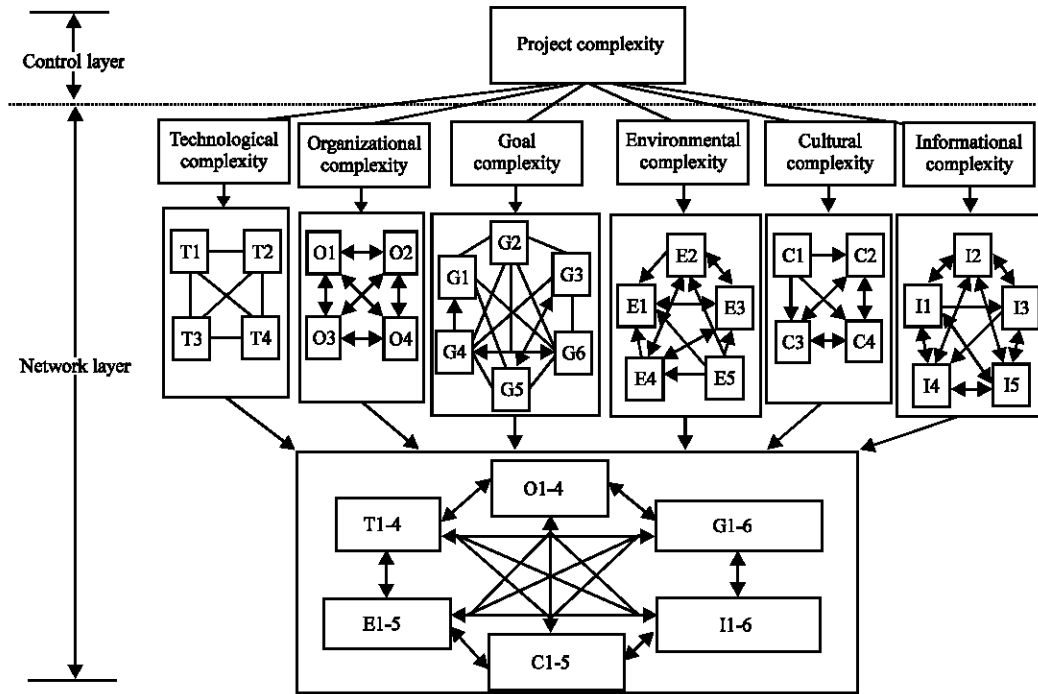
Control layer

Project complexity

Network layer

Technological complexity

Organizational complexity

Goal complexity

Environmental complexity

Cultural complexity

Informational complexity

T1 T2 T3 T4

O1 O2 O3 O4

G2 G1 G3 G4 G6 G5

E2 E1 E3 E4 E5

C1 C2 C3 C4

I2 I1 I3 I4 I5

O1-4

T1-4

G1-6

E1-5

I1-6

C1-5